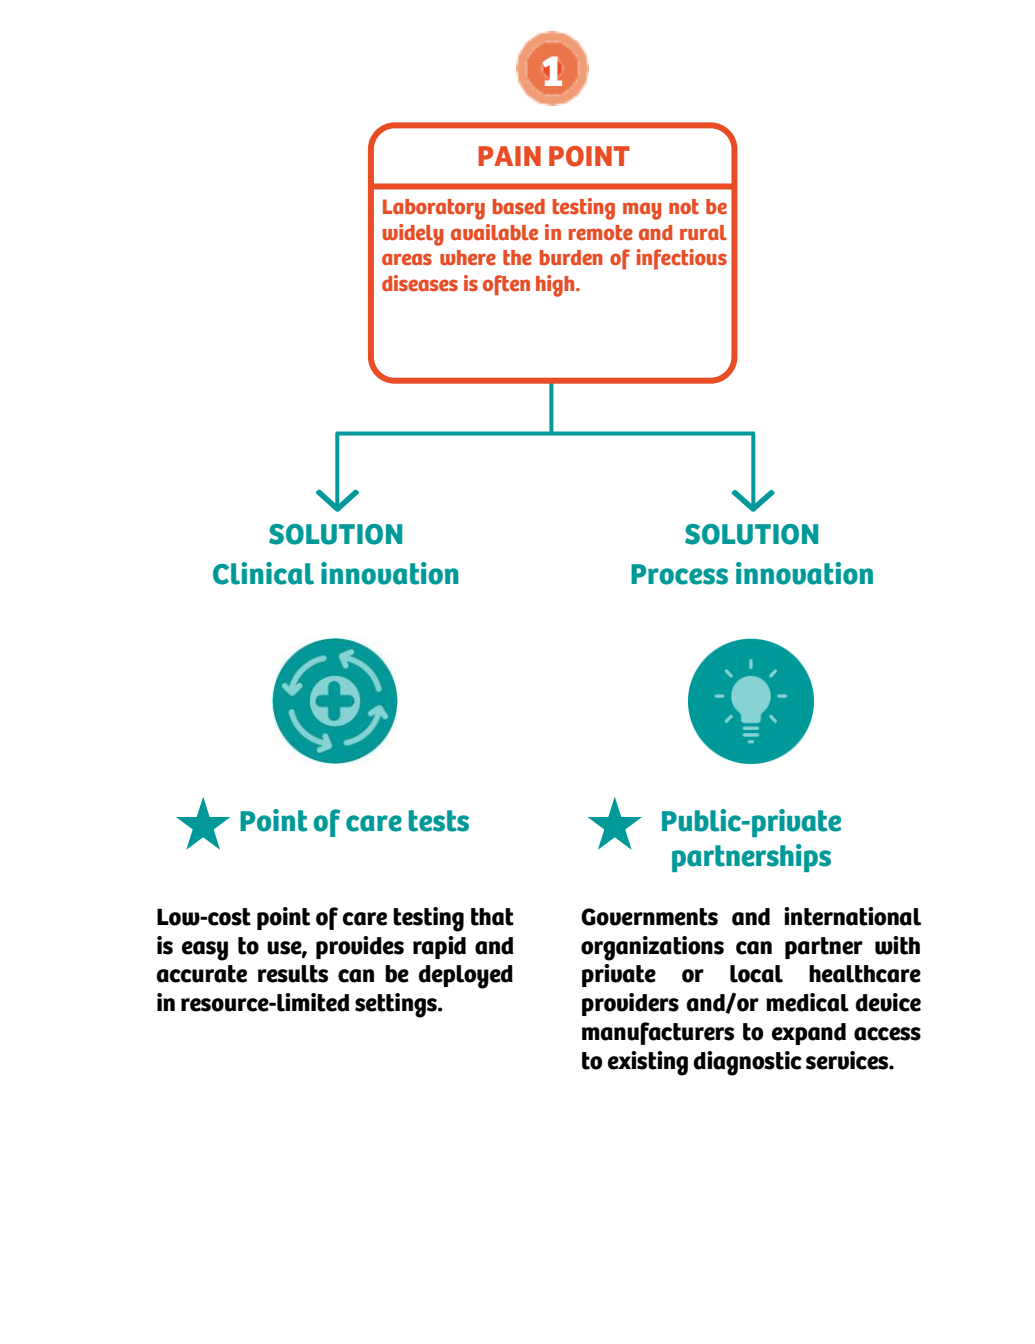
1

PAIN POINT

Laboratory based testing may not be widely available in remote and rural areas where the burden of infectious diseases is often high.

SOLUTION
Clinical innovation

SOLUTION
Process innovation

Point of care tests

Low-cost point of care testing that is easy to use, provides rapid and accurate results can be deployed in resource-limited settings.

Public-private partnerships

Governments and international organizations can partner with private or local healthcare providers and/or medical device manufacturers to expand access to existing diagnostic services.